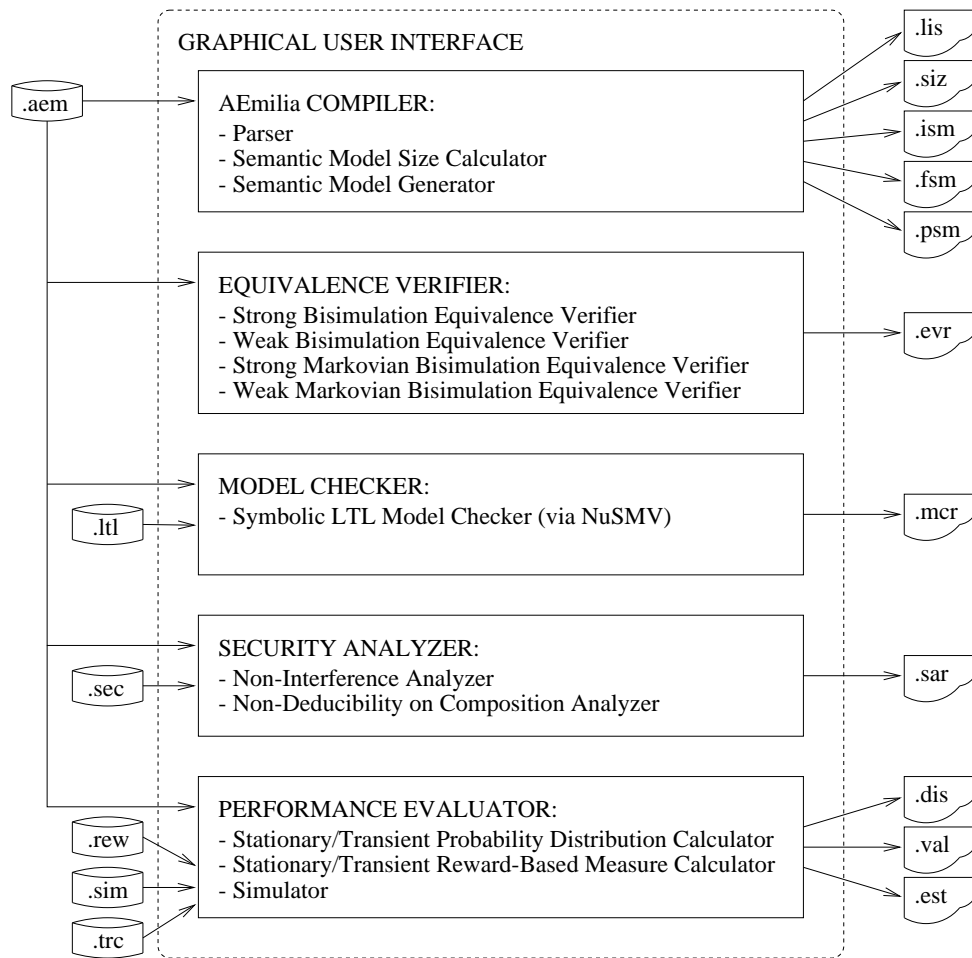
GRAPHICAL USER INTERFACE

.aem

AEmilia COMPILER:
- Parser
- Semantic Model Size Calculator
- Semantic Model Generator

.lis
.siz
.ism
.fsm
.psm

EQUIVALENCE VERIFIER:
- Strong Bisimulation Equivalence Verifier
- Weak Bisimulation Equivalence Verifier
- Strong Markovian Bisimulation Equivalence Verifier
- Weak Markovian Bisimulation Equivalence Verifier

.evr

.ltl

MODEL CHECKER:
- Symbolic LTL Model Checker (via NuSMV)

.mcr

.sec

SECURITY ANALYZER:
- Non-Interference Analyzer
- Non-Deducibility on Composition Analyzer

.sar

.rew
.sim
.trc

PERFORMANCE EVALUATOR:
- Stationary/Transient Probability Distribution Calculator
- Stationary/Transient Reward-Based Measure Calculator
- Simulator

.dis
.val
.est